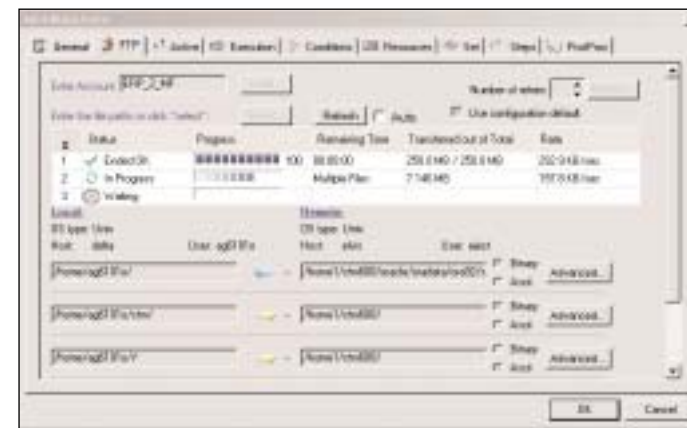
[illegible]

General | FTP | Action | Execution | Conditions | Resources | Set | Steps | PostProc

Enter Account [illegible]

Number of retries

Enter the file paths or click "select"

Refresh | Auto | Use configuration default

| # | Status | Progress | Remaining Time | Transferred out of Total | Rate |
|---|---|---|---|---|---|
| 1 | Ended OK | 100 | 00:00:00 | 258.0 MB / 258.0 MB | 292.9 KB/sec |
| 2 | In Progress | | Multiple Files | 7.1 MB | 197.6 KB/sec |
| 3 | Waiting | | | | |

Local: OS type: Unix Host: delta User: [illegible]

Remote: OS type: Unix Host: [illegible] User: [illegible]

/home/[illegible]/ | /home/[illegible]/oracle/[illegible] | Binary | Ascii | Advanced...

/home/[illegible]/ | /home/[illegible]/ | Binary | Ascii | Advanced...

/home/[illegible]/ | /home/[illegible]/ | Binary | Ascii | Advanced...

OK | Cancel